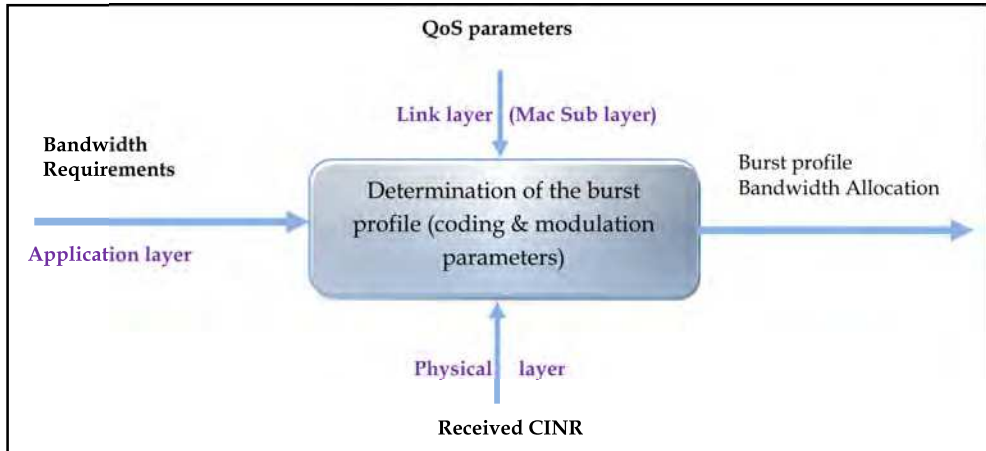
QoS parameters

Link layer (Mac Sub layer)

Bandwidth Requirements

Application layer

Determination of the burst profile (coding & modulation parameters)

Burst profile
Bandwidth Allocation

Physical layer

Received CINR